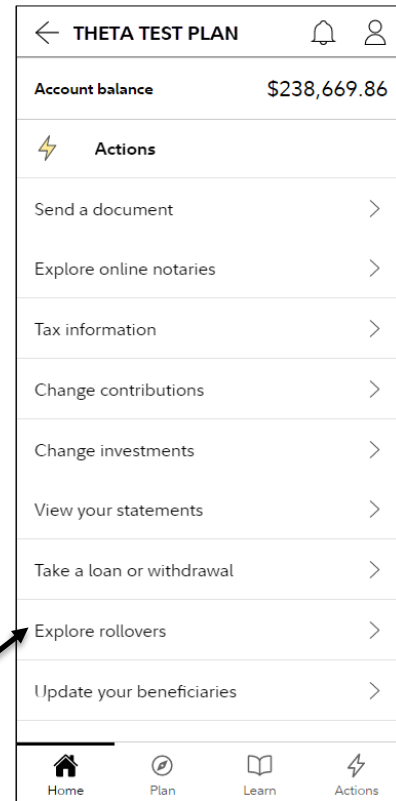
THETA TEST PLAN

Account balance $238,669.86

Actions

Send a document

Explore online notaries

Tax information

Change contributions

Change investments

View your statements

Take a loan or withdrawal

Explore rollovers

Update your beneficiaries

Home Plan Learn Actions